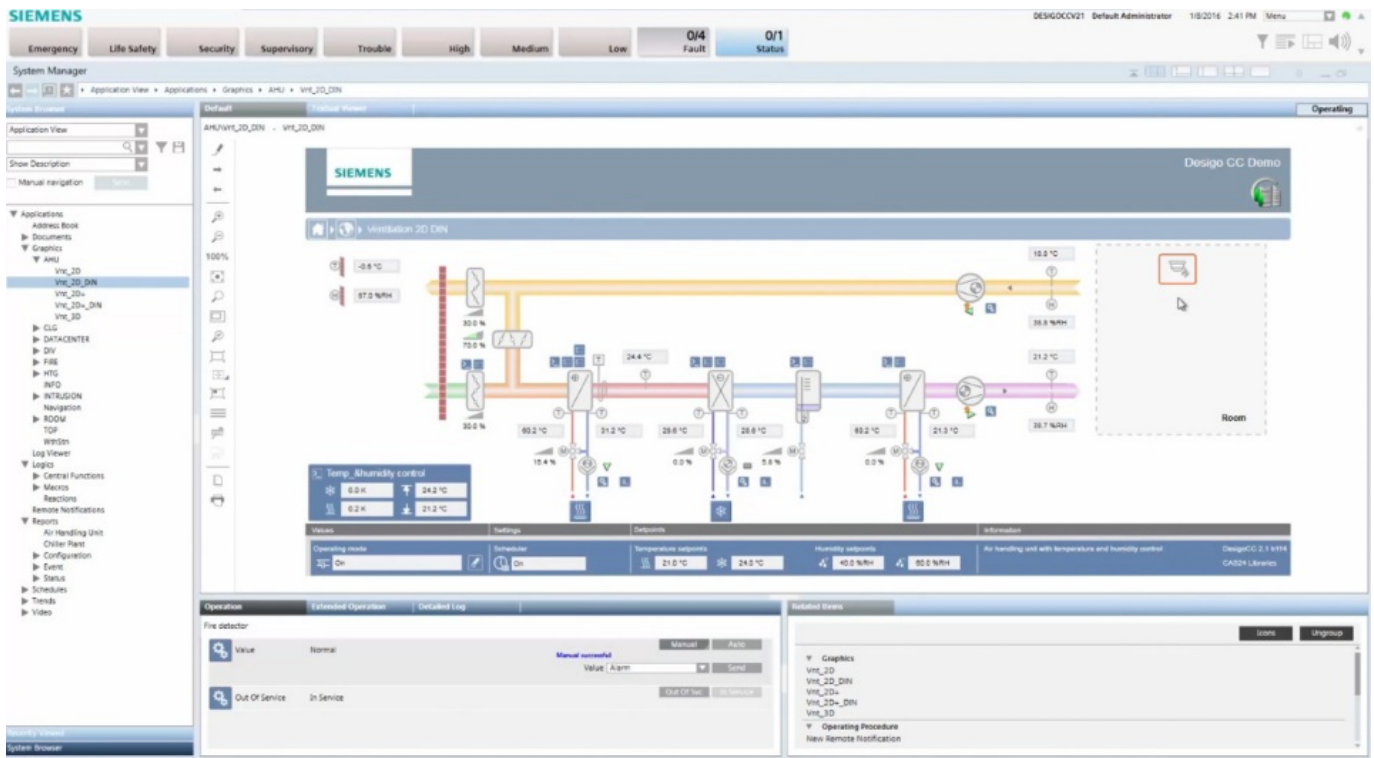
SIEMENS

DESIGOCCV21 Default Administrator 1/8/2016 2:41 PM Menu

Emergency | Life Safety | Security | Supervisory | Trouble | High | Medium | Low | 0/4 Fault | 0/1 Status

System Manager

Application View ▸ Applications ▸ Graphics ▸ AHU ▸ Vnt_2D_DIN

System Browser

Default | Textual Viewer

Operating

Application View

Show Description

Manual navigation

Applications
Address Book
Documents
Graphics
AHU
Vnt_2D
Vnt_2D_DIN
Vnt_2D+
Vnt_2D+_DIN
Vnt_3D
CLG
DATACENTER
DIV
FIRE
HTG
INFO
INTRUSION
Navigation
ROOM
TOP
WthStn
Log Viewer
Logics
Central Functions
Macros
Reactions
Remote Notifications
Reports
Air Handling Unit
Chiller Plant
Configuration
Event
Status
Schedules
Trends
Video

Security Viewer
System Browser

AHU/Vnt_2D_DIN - Vnt_2D_DIN

100%

SIEMENS

Desigo CC Demo

Ventilation 2D DIN

-0.6 °C
97.0 %RH
30.0 %
70.0 %
30.0 %
24.4 °C
60.2 °C
31.2 °C
29.6 °C
28.6 °C
60.2 °C
21.3 °C
15.4 %
0.0 %
5.8 %
0.0 %
10.0 °C
35.8 %RH
21.2 °C
39.7 %RH

Room

Temp_&humidity control
0.0 K
24.2 °C
0.2 K
21.2 °C

Values | Settings | Setpoints | Information

Operating mode
On
Scheduler
On
Temperature setpoints
21.0 °C
24.0 °C
Humidity setpoints
40.0 %RH
60.0 %RH
Air handling unit with temperature and humidity control
DesigoCC 2.1 k114
CAS24 Libraries

Operation | Extended Operation | Detailed Log

Fire detector

Value | Normal
Manual | Auto
Manual successful
Value Alarm | Send

Out Of Service | In Service
Out Of Svc | In Service

Related Items

Icons | Ungroup

Graphics
Vnt_2D
Vnt_2D_DIN
Vnt_2D+
Vnt_2D+_DIN
Vnt_3D
Operating Procedure
New Remote Notification